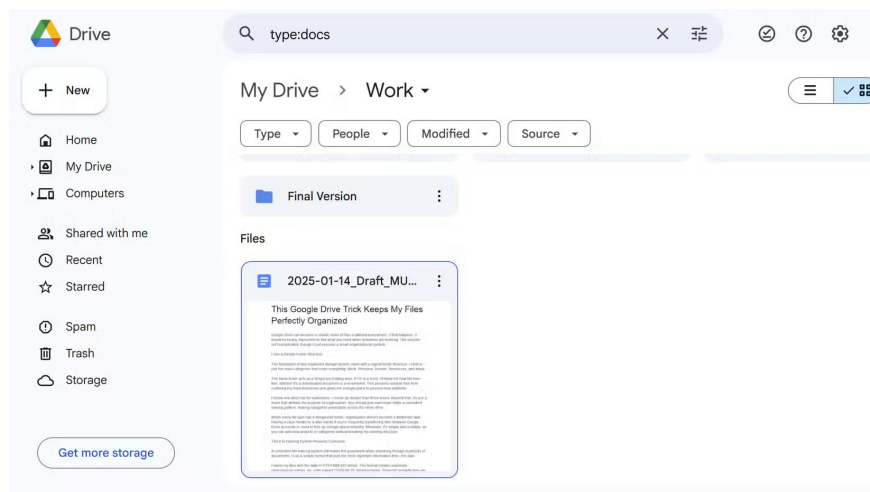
Drive

type:docs

New

Home

My Drive

Computers

Shared with me

Recent

Starred

Spam

Trash

Storage

Get more storage

My Drive > Work

Type

People

Modified

Source

Final Version

Files

2025-01-14_Draft_MU...

This Google Drive Trick Keeps My Files Perfectly Organized

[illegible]